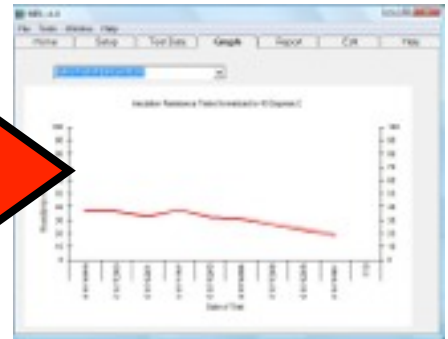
File Tools Window Help

Home | Setup | Test Data | Graph | Report | Edit | Help

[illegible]

Insulation Resistance Trend (normalized to 40 Degrees C)

100
90
80
70
60
50
40
30
20
10
0

Resistance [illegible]

Date of Test